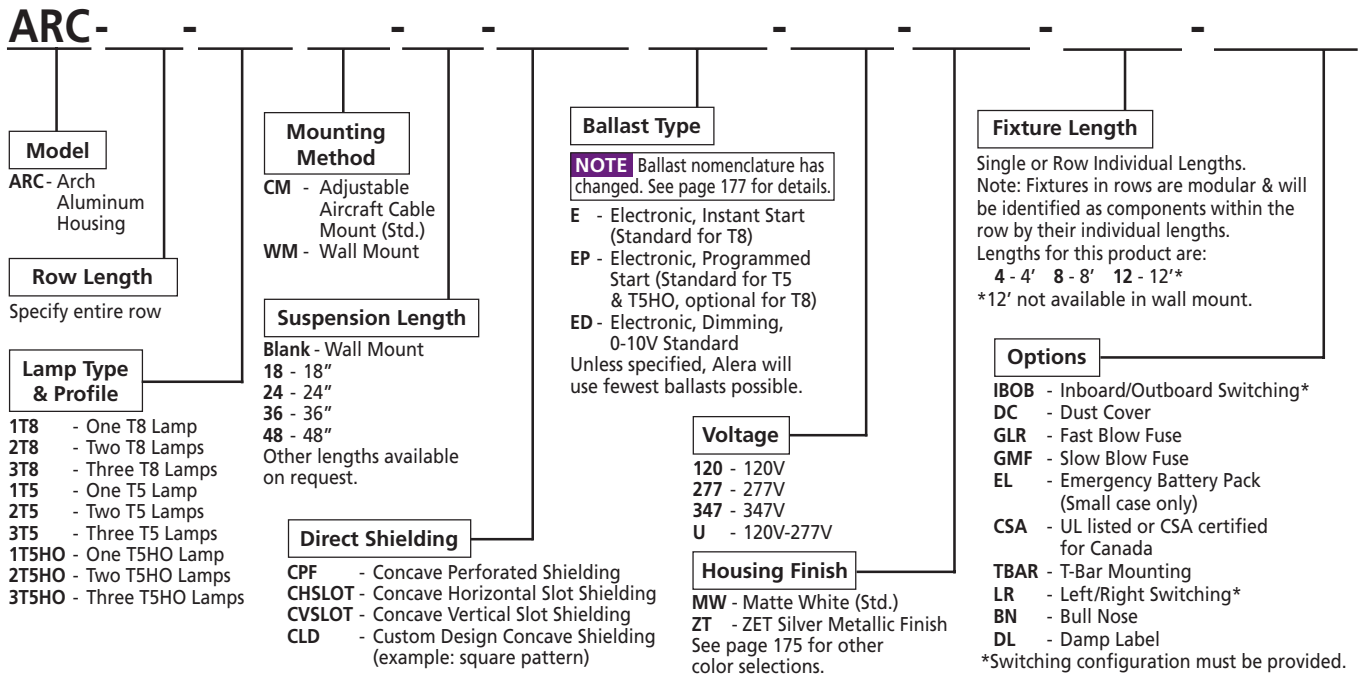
ARC-___-___ ___-___-___ ___-___-___-___

Model
ARC - Arch Aluminum Housing

Row Length
Specify entire row

Lamp Type & Profile
1T8 - One T8 Lamp
2T8 - Two T8 Lamps
3T8 - Three T8 Lamps
1T5 - One T5 Lamp
2T5 - Two T5 Lamps
3T5 - Three T5 Lamps
1T5HO - One T5HO Lamp
2T5HO - Two T5HO Lamps
3T5HO - Three T5HO Lamps

Mounting Method
CM - Adjustable Aircraft Cable Mount (Std.)
WM - Wall Mount

Suspension Length
Blank - Wall Mount
18 - 18"
24 - 24"
36 - 36"
48 - 48"
Other lengths available on request.

Direct Shielding
CPF - Concave Perforated Shielding
CHSLOT - Concave Horizontal Slot Shielding
CVSLOT - Concave Vertical Slot Shielding
CLD - Custom Design Concave Shielding (example: square pattern)

Ballast Type
NOTE Ballast nomenclature has changed. See page 177 for details.
E - Electronic, Instant Start (Standard for T8)
EP - Electronic, Programmed Start (Standard for T5 & T5HO, optional for T8)
ED - Electronic, Dimming, 0-10V Standard
Unless specified, Alera will use fewest ballasts possible.

Voltage
120 - 120V
277 - 277V
347 - 347V
U - 120V-277V

Housing Finish
MW - Matte White (Std.)
ZT - ZET Silver Metallic Finish
See page 175 for other color selections.

Fixture Length
Single or Row Individual Lengths.
Note: Fixtures in rows are modular & will be identified as components within the row by their individual lengths.
Lengths for this product are:
4 - 4' 8 - 8' 12 - 12'*
*12' not available in wall mount.

Options
IBOB - Inboard/Outboard Switching*
DC - Dust Cover
GLR - Fast Blow Fuse
GMF - Slow Blow Fuse
EL - Emergency Battery Pack (Small case only)
CSA - UL listed or CSA certified for Canada
TBAR - T-Bar Mounting
LR - Left/Right Switching*
BN - Bull Nose
DL - Damp Label
*Switching configuration must be provided.